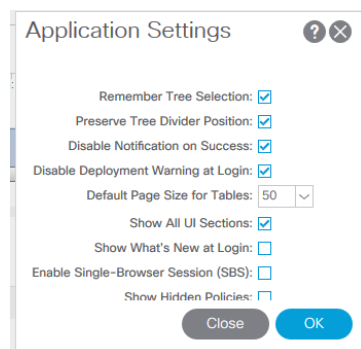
Application Settings

Remember Tree Selection:
Preserve Tree Divider Position:
Disable Notification on Success:
Disable Deployment Warning at Login:
Default Page Size for Tables: 50
Show All UI Sections:
Show What's New at Login:
Enable Single-Browser Session (SBS):
Show Hidden Policies:

Close OK